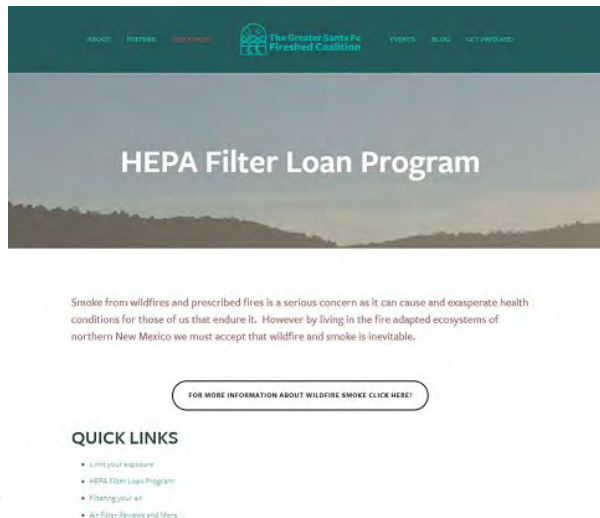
ABOUT FIRESHED RESOURCES The Greater Santa Fe Fireshed Coalition EVENTS BLOG GET INVOLVED

HEPA Filter Loan Program

Smoke from wildfires and prescribed fires is a serious concern as it can cause and exasperate health conditions for those of us that endure it. However by living in the fire adapted ecosystems of northern New Mexico we must accept that wildfire and smoke is inevitable.

FOR MORE INFORMATION ABOUT WILDFIRE SMOKE CLICK HERE!

QUICK LINKS

- Limit your exposure
- HEPA Filter Loan Program
- Filtering your air
- Air Filter Reviews and More